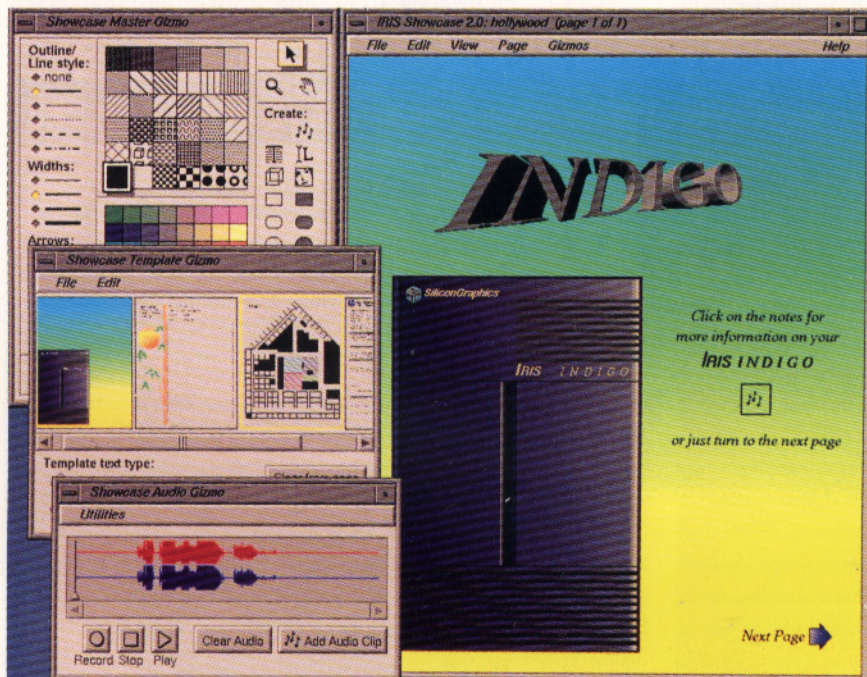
Showcase Master Gizmo

Outline/ Line style:
none

Widths:

Arrows:

Create:

IRIS Showcase 2.0: hollywood (page 1 of 1)

File Edit View Page Gizmos Help

INDIGO

SiliconGraphics

IRIS INDIGO

Click on the notes for more information on your IRIS INDIGO

or just turn to the next page

Next Page

Showcase Template Gizmo

File Edit

Template text type:

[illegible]

Showcase Audio Gizmo

Utilities

Record Stop Play

Clear Audio

Add Audio Clip